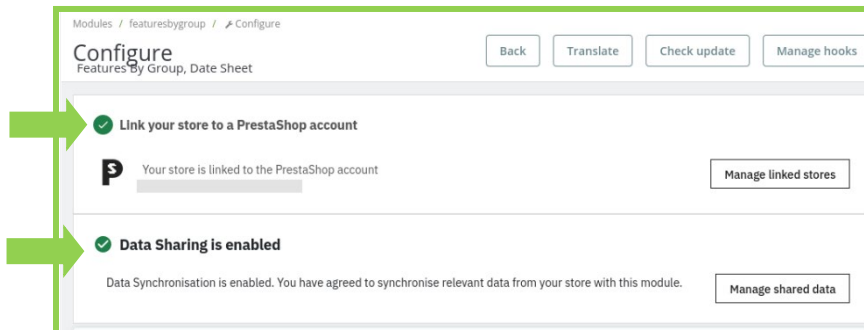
Modules / featuresbygroup / Configure

Configure
Features By Group, Date Sheet

Back Translate Check update Manage hooks

Link your store to a PrestaShop account

Your store is linked to the PrestaShop account

Manage linked stores

Data Sharing is enabled

Data Synchronisation is enabled. You have agreed to synchronise relevant data from your store with this module.

Manage shared data